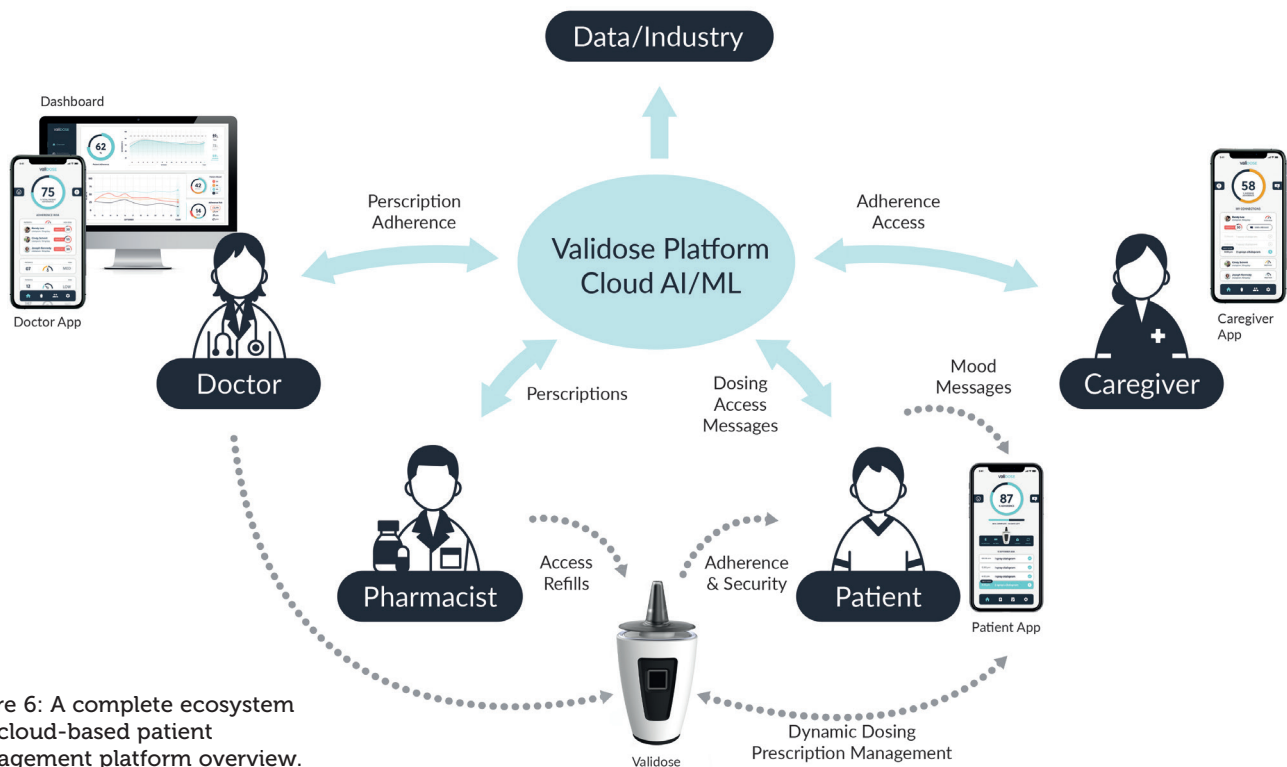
Data/Industry

Dashboard

62

75

Doctor App

Perscription Adherence

Validose Platform Cloud AI/ML

Adherence Access

58

Caregiver App

Doctor

Perscriptions

Dosing Access Messages

Mood Messages

Caregiver

87

Access Refills

Adherence & Security

Pharmacist

Patient

Patient App

re 6: A complete ecosystem cloud-based patient agement platform overview.

Dynamic Dosing Prescription Management

Validose